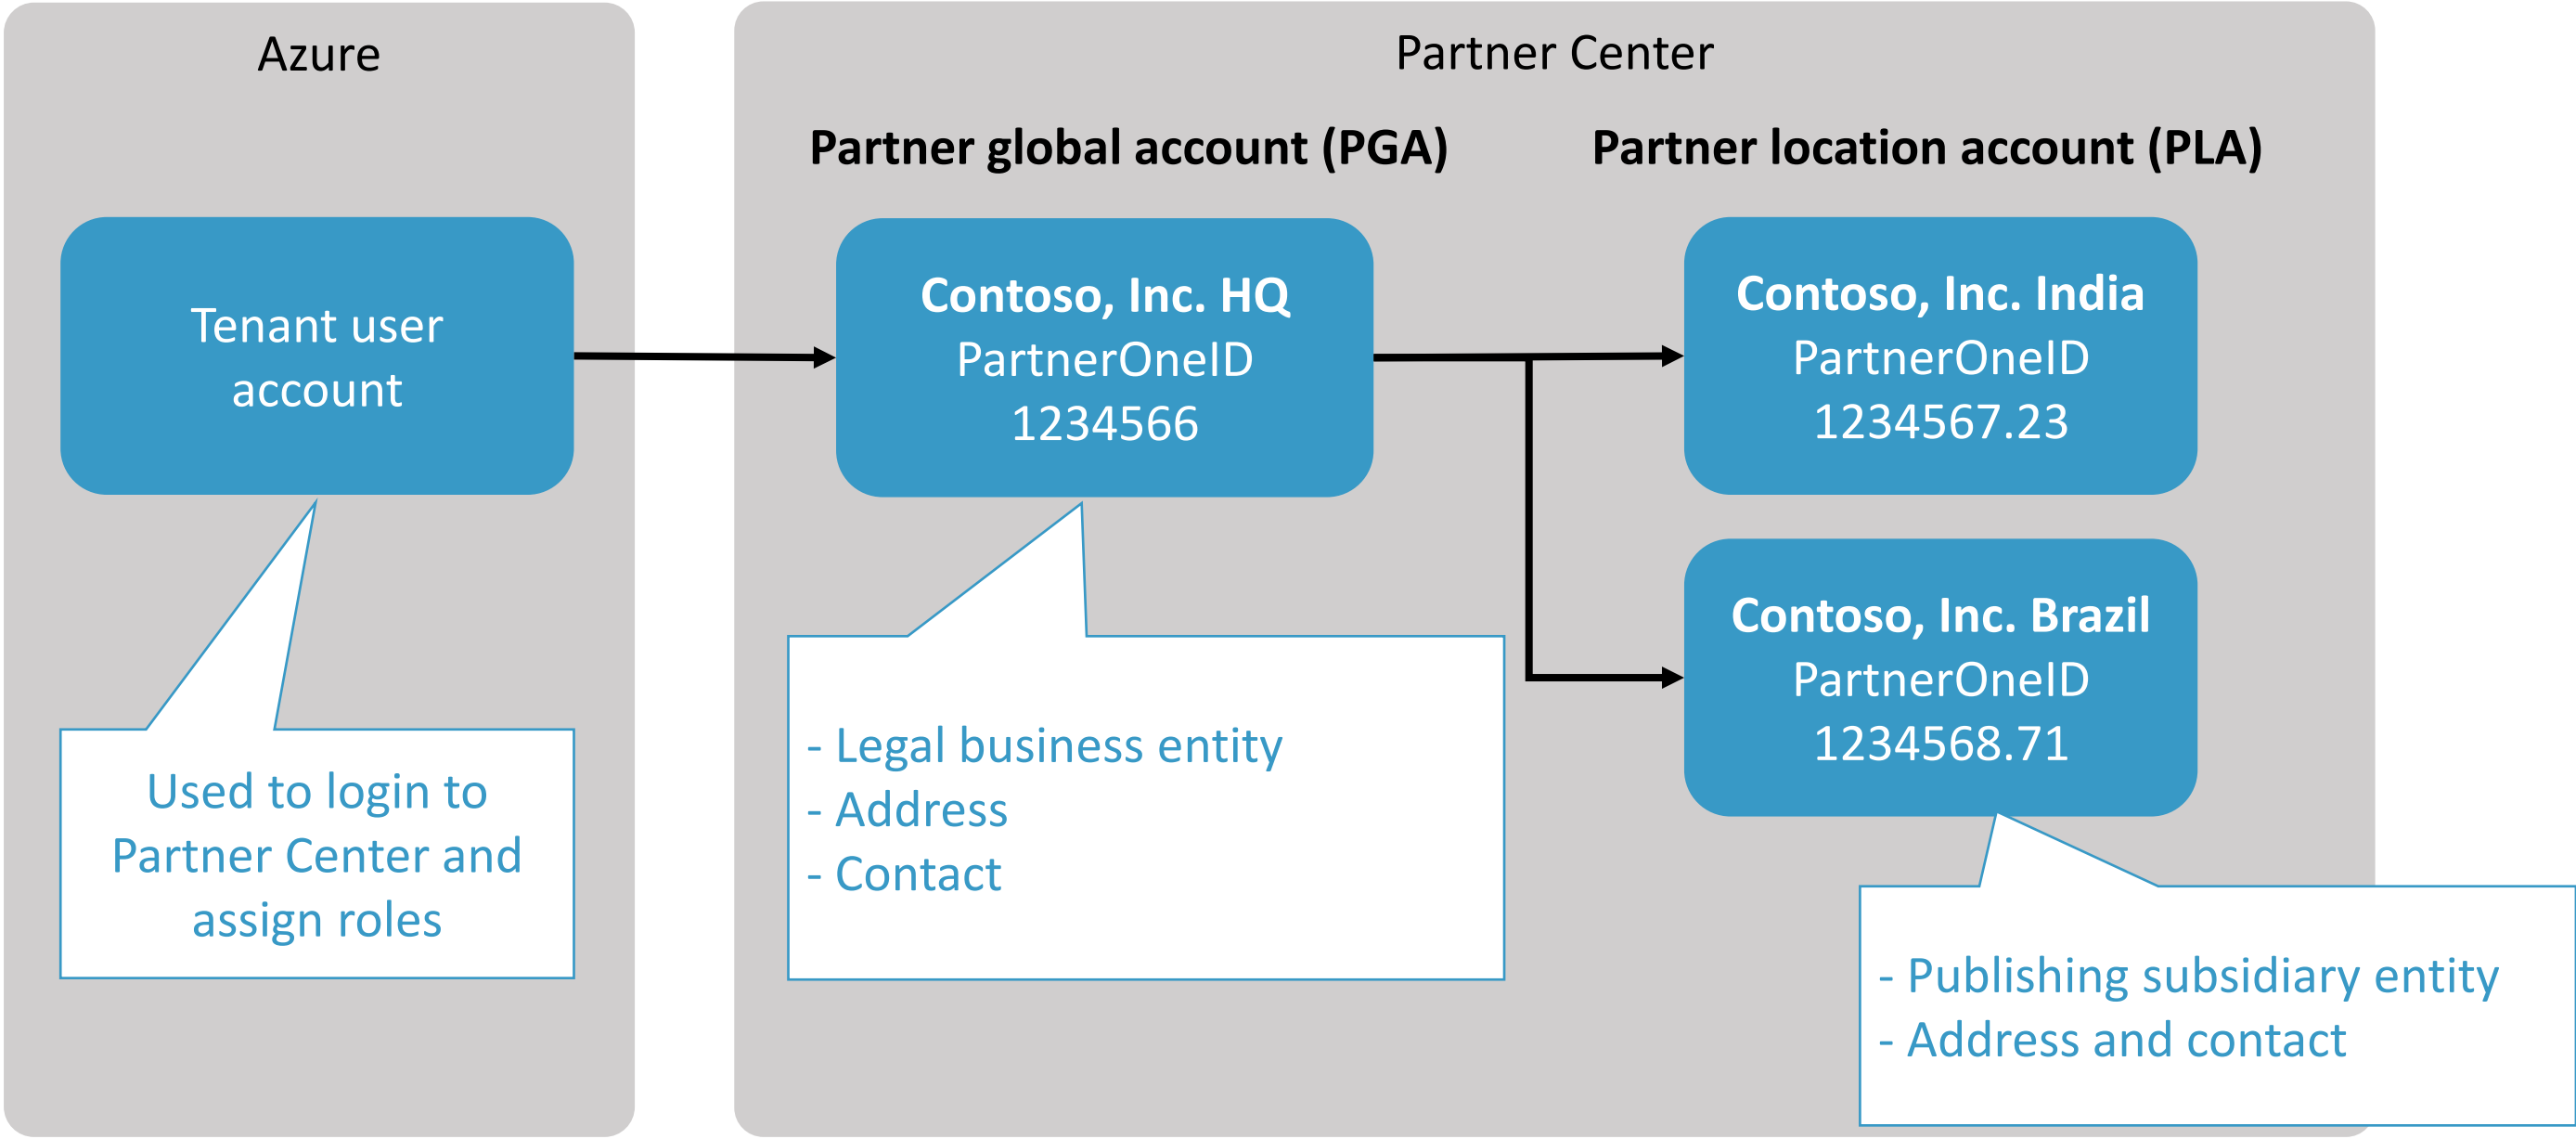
Azure

Tenant user account

Used to login to Partner Center and assign roles

Partner Center

Partner global account (PGA)

Partner location account (PLA)

Contoso, Inc. HQ
PartnerOneID
1234566

- Legal business entity
- Address
- Contact

Contoso, Inc. India
PartnerOneID
1234567.23

Contoso, Inc. Brazil
PartnerOneID
1234568.71

- Publishing subsidiary entity
- Address and contact